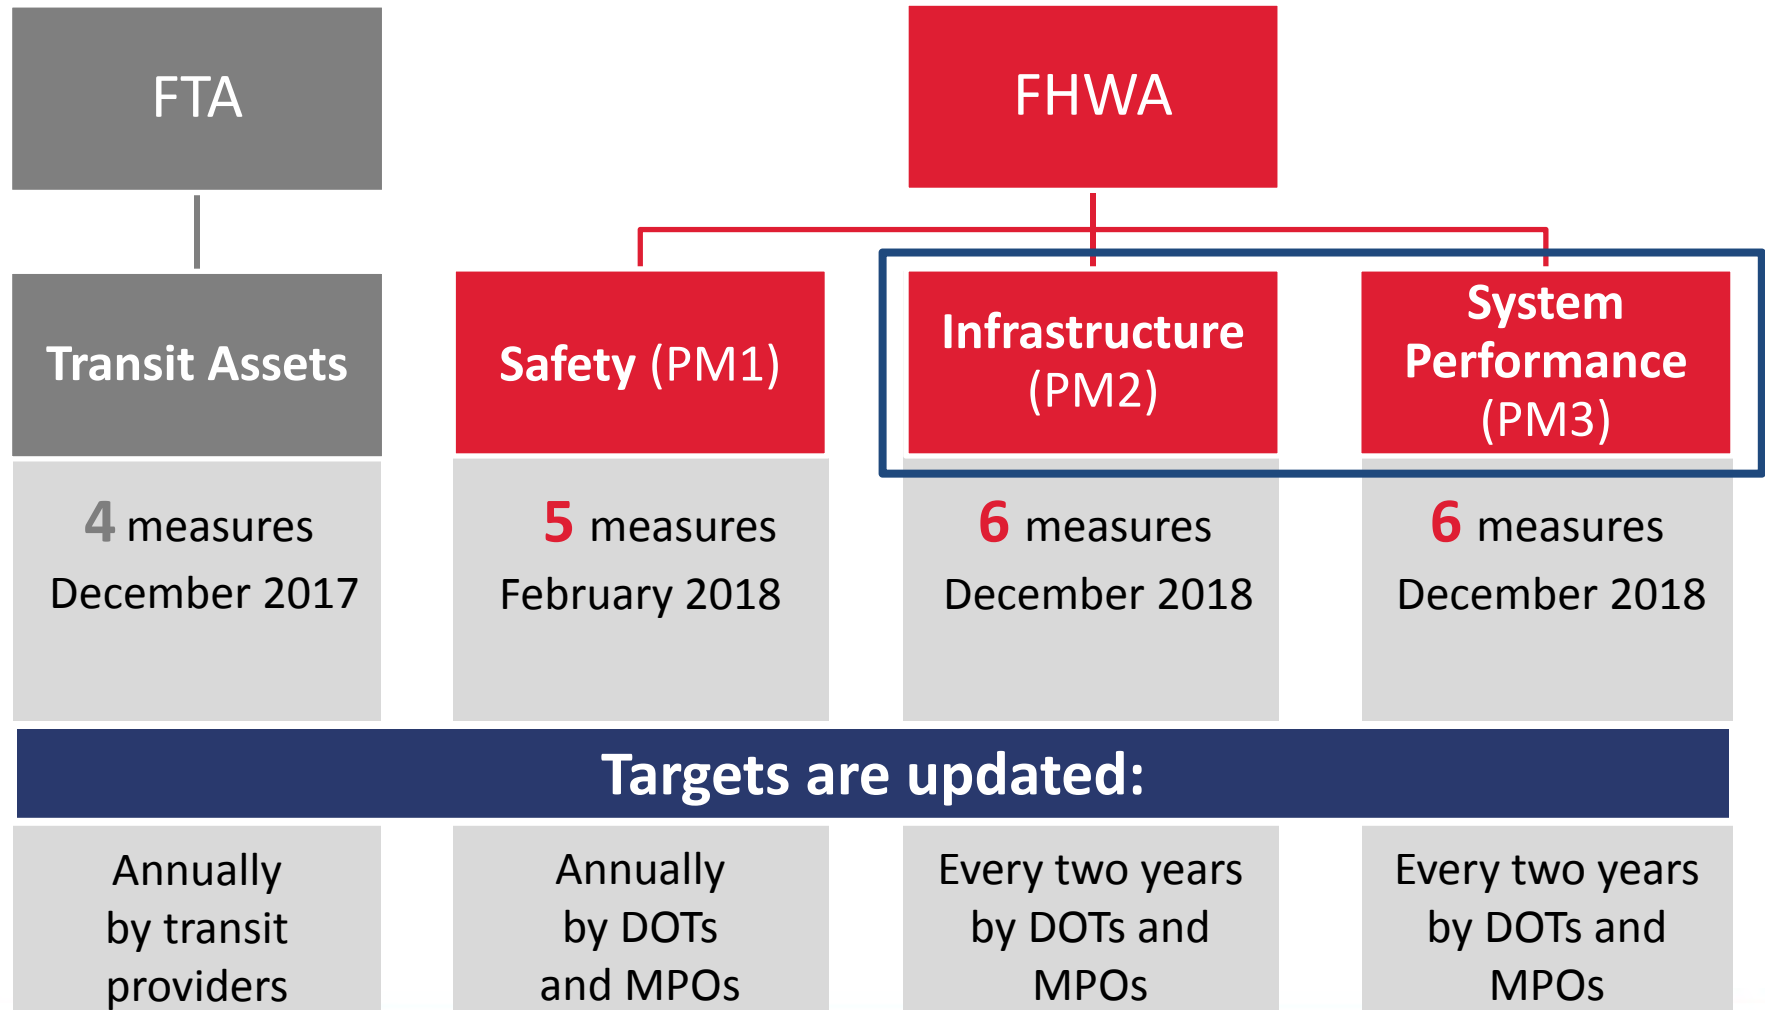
FTA

FHWA

Transit Assets

Safety (PM1)

Infrastructure (PM2)

System Performance (PM3)

4 measures
December 2017

5 measures
February 2018

6 measures
December 2018

6 measures
December 2018

Targets are updated:

Annually by transit providers

Annually by DOTs and MPOs

Every two years by DOTs and MPOs

Every two years by DOTs and MPOs